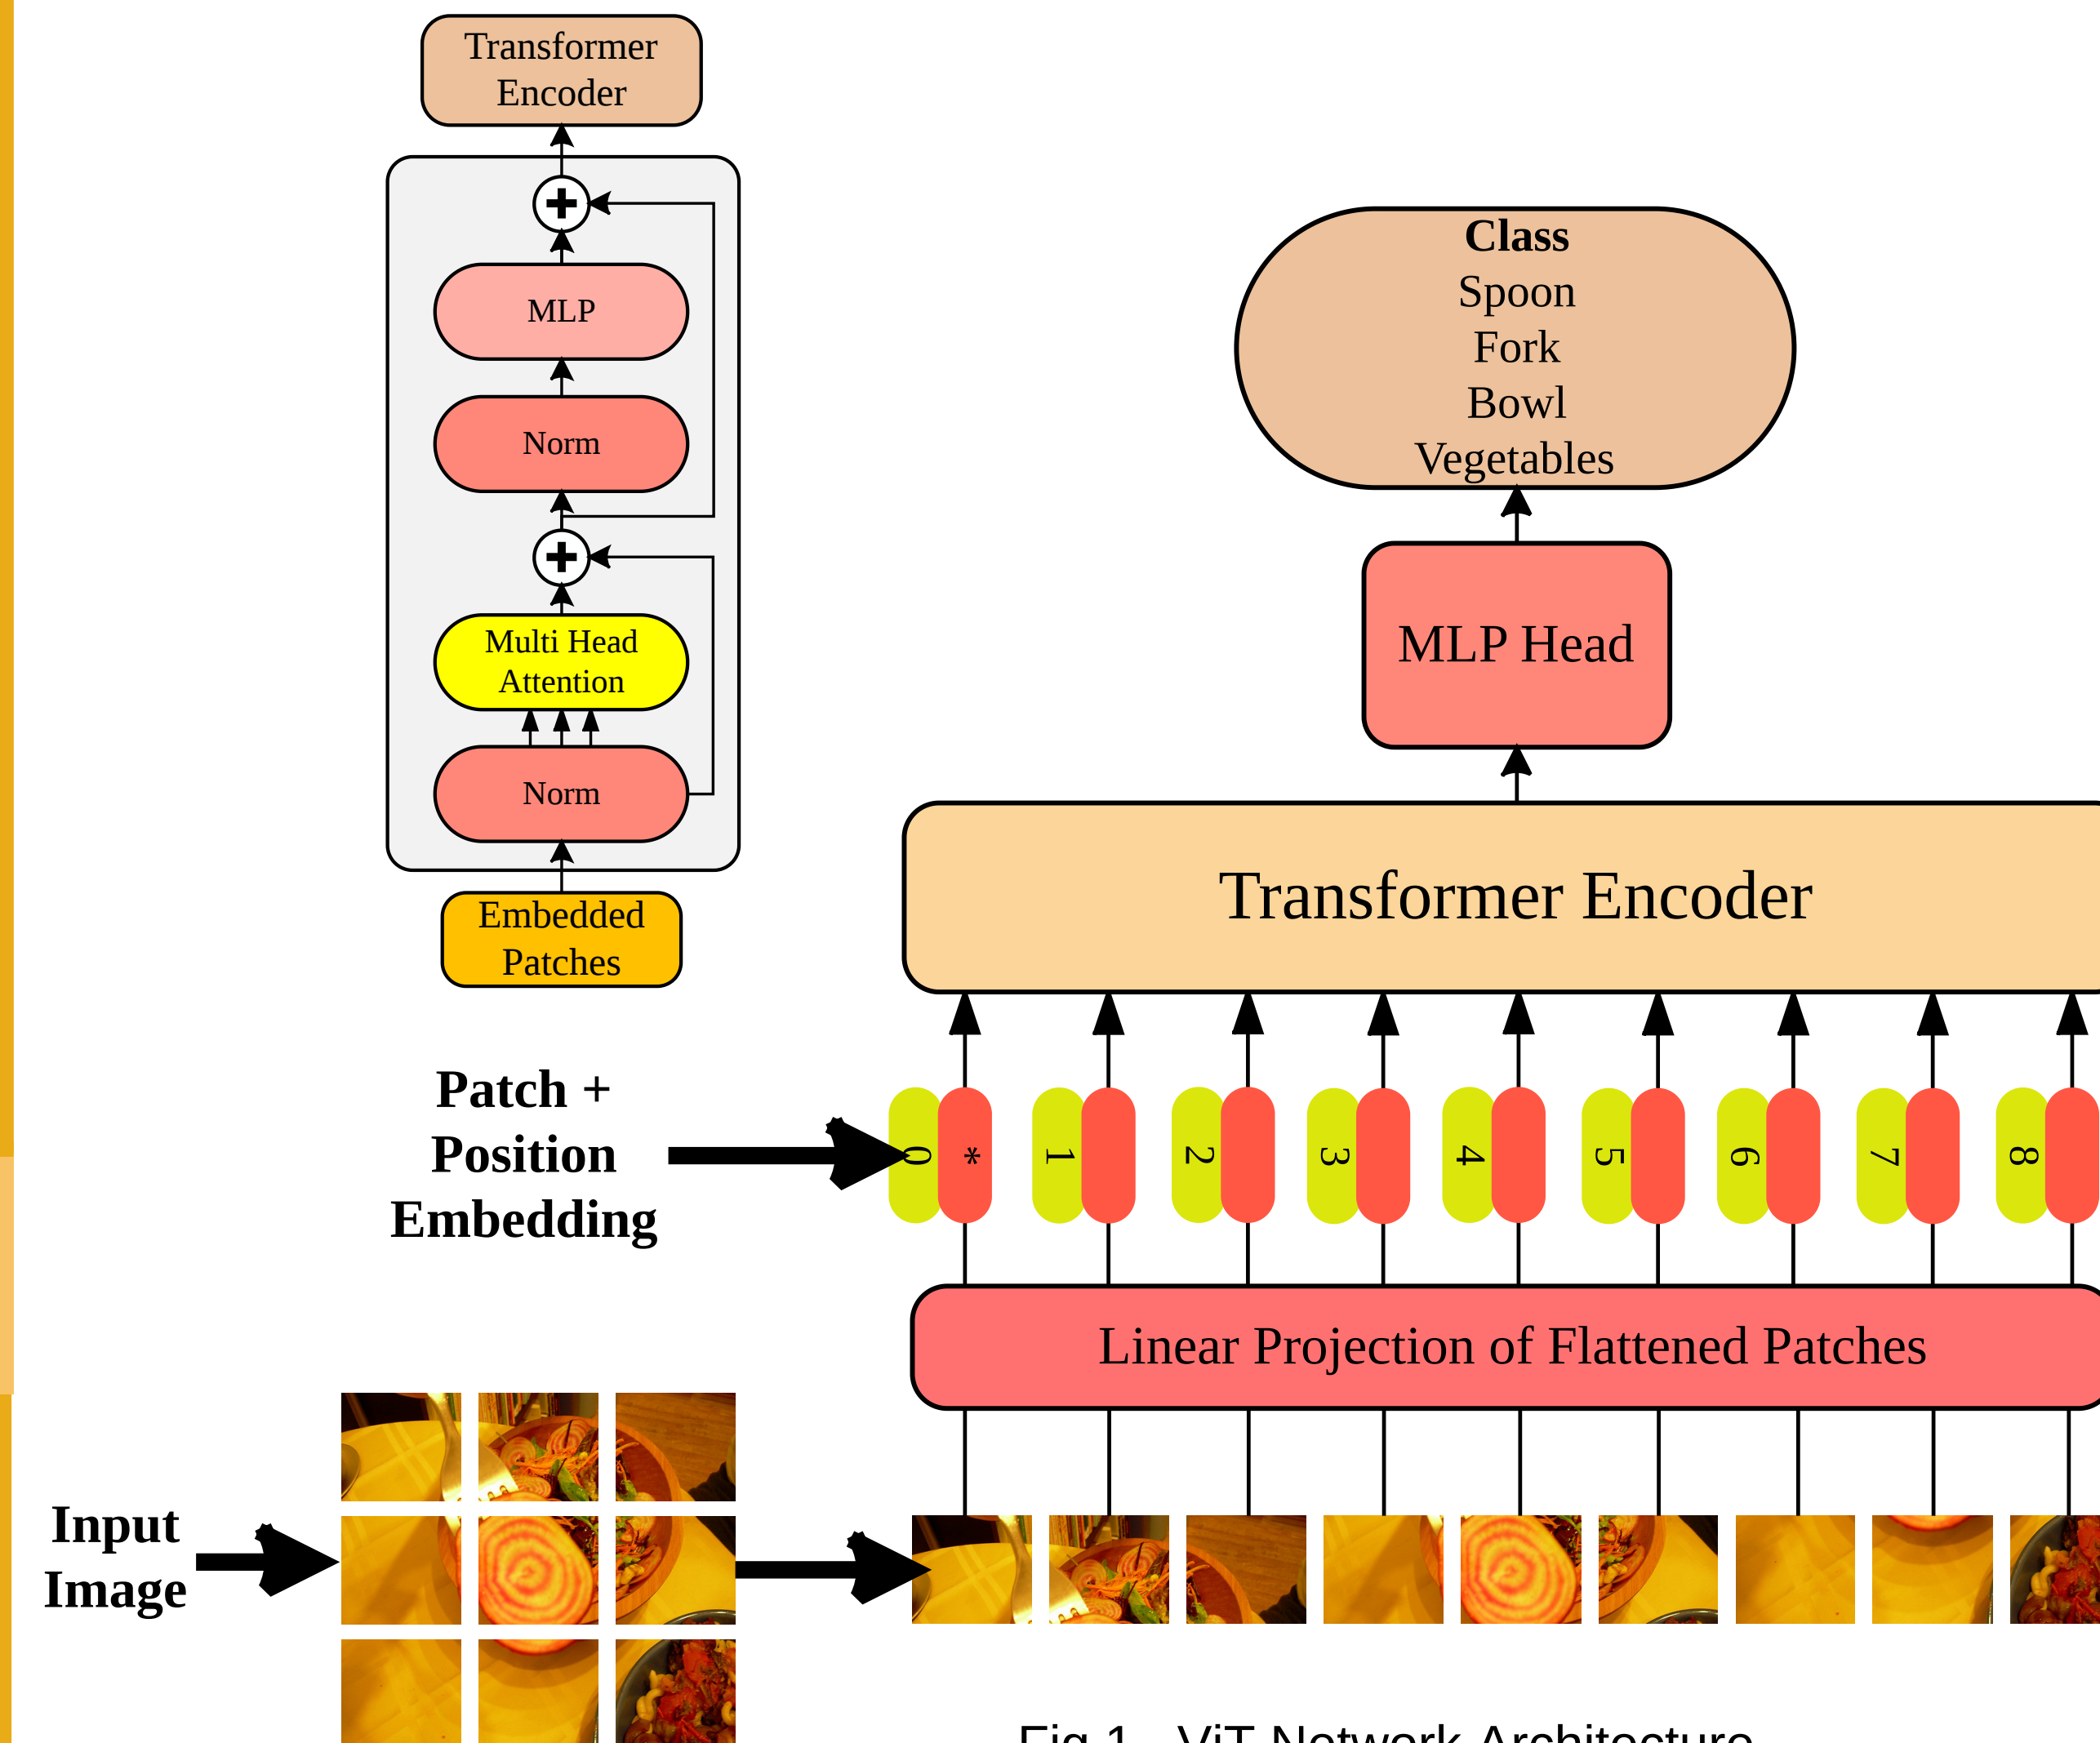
Transformer Encoder

MLP

Norm

Multi Head Attention

Norm

Embedded Patches

**Class**
Spoon
Fork
Bowl
Vegetables

MLP Head

Transformer Encoder

Patch + Position Embedding

0 * 1 2 3 4 5 6 7 8

Linear Projection of Flattened Patches

Input Image

Fig 1. ViT Network Architecture